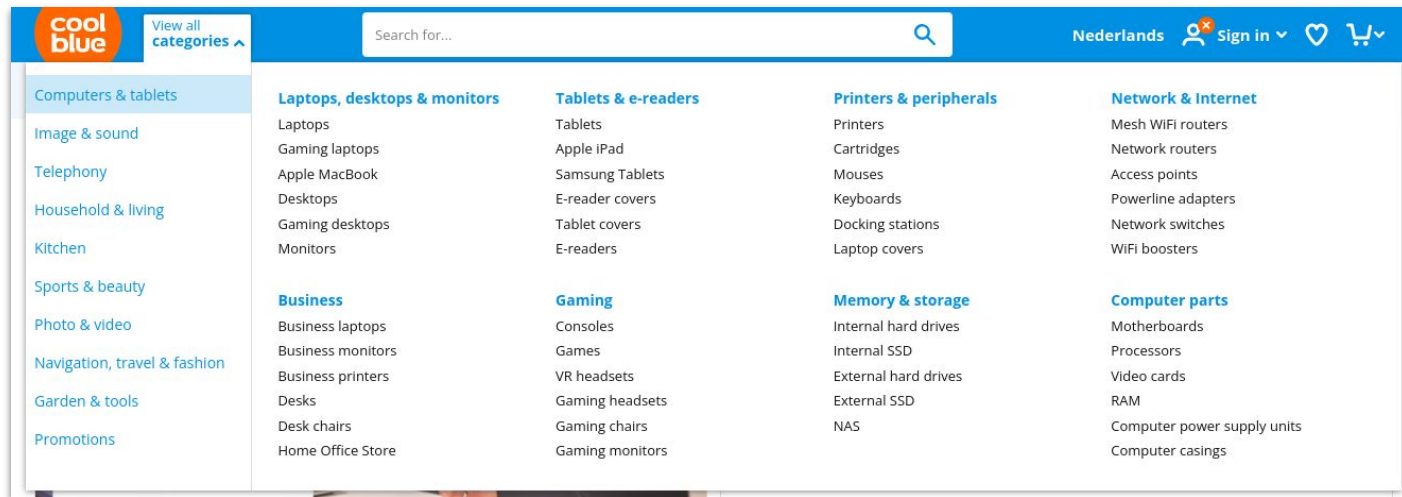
cool blue

View all categories

Search for...

Nederlands Sign in

Computers & tablets
Image & sound
Telephony
Household & living
Kitchen
Sports & beauty
Photo & video
Navigation, travel & fashion
Garden & tools
Promotions

Laptops, desktops & monitors
Laptops
Gaming laptops
Apple MacBook
Desktops
Gaming desktops
Monitors

Tablets & e-readers
Tablets
Apple iPad
Samsung Tablets
E-reader covers
Tablet covers
E-readers

Printers & peripherals
Printers
Cartridges
Mouses
Keyboards
Docking stations
Laptop covers

Network & Internet
Mesh WiFi routers
Network routers
Access points
Powerline adapters
Network switches
WiFi boosters

Business
Business laptops
Business monitors
Business printers
Desks
Desk chairs
Home Office Store

Gaming
Consoles
Games
VR headsets
Gaming headsets
Gaming chairs
Gaming monitors

Memory & storage
Internal hard drives
Internal SSD
External hard drives
External SSD
NAS

Computer parts
Motherboards
Processors
Video cards
RAM
Computer power supply units
Computer casings